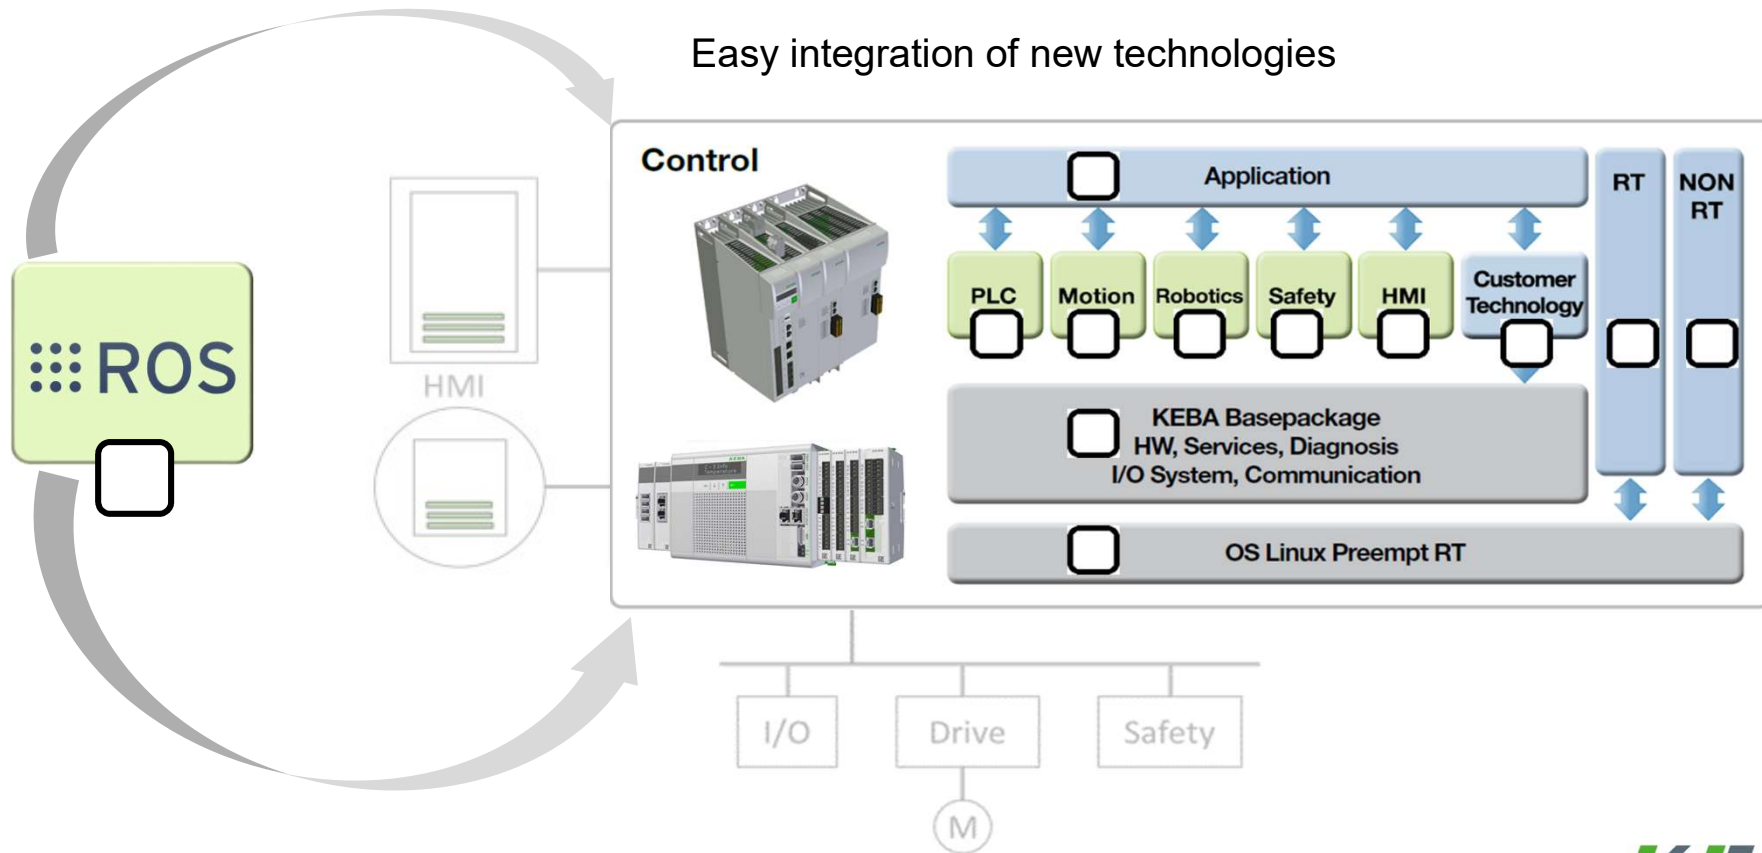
Easy integration of new technologies

ROS

HMI

Control

Application

PLC

Motion

Robotics

Safety

HMI

Customer Technology

RT

NON RT

KEBA Basepackage
HW, Services, Diagnosis
I/O System, Communication

OS Linux Preempt RT

I/O

Drive

Safety

M